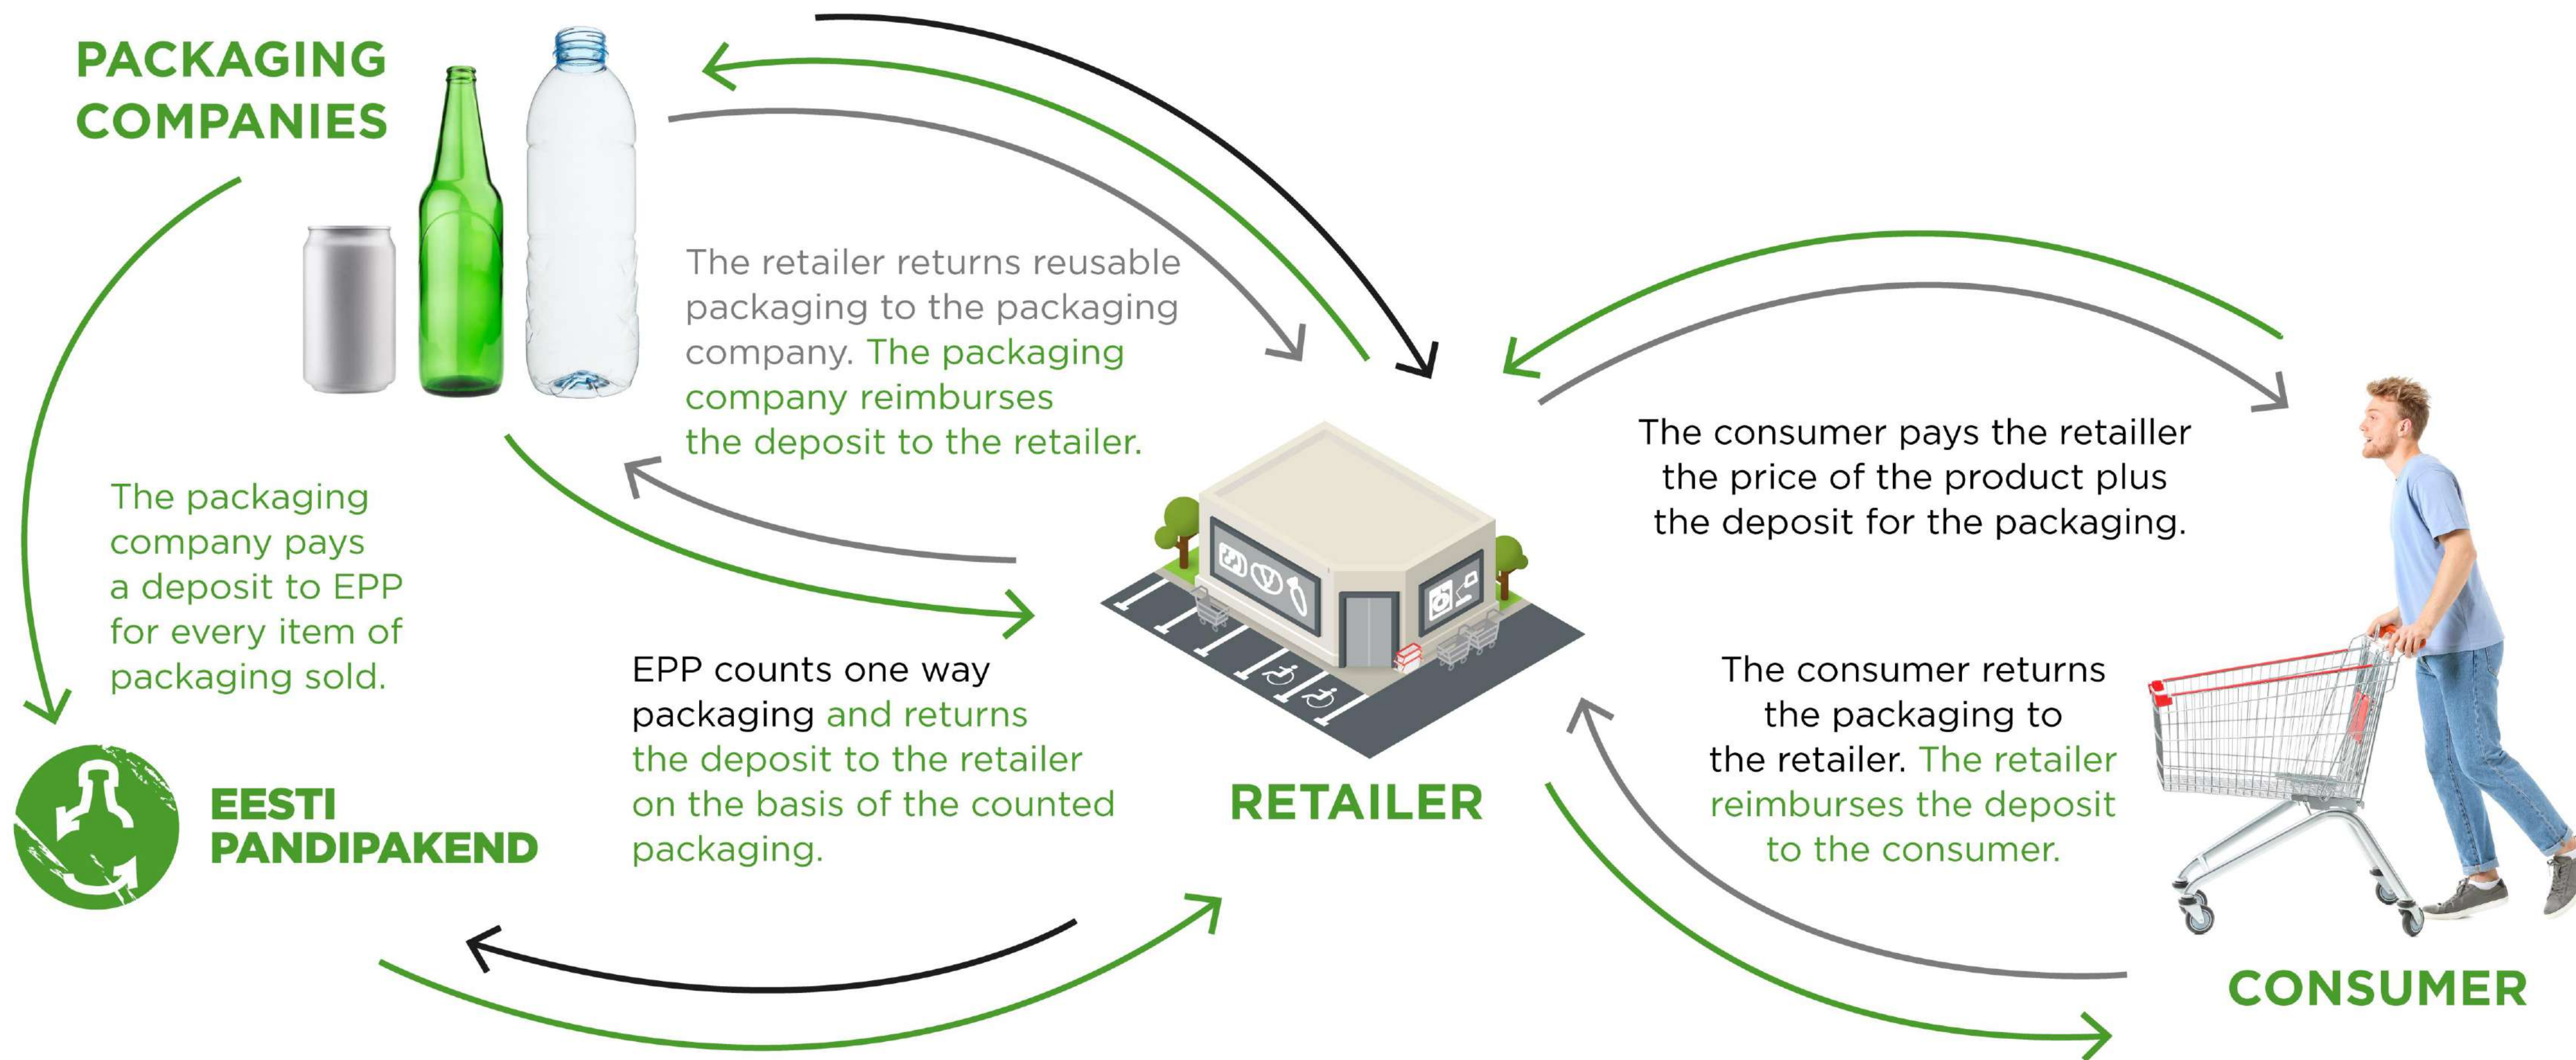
PACKAGING COMPANIES

The retailer returns reusable packaging to the packaging company. The packaging company reimburses the deposit to the retailer.

The packaging company pays a deposit to EPP for every item of packaging sold.

The consumer pays the retailler the price of the product plus the deposit for the packaging.

EPP counts one way packaging and returns the deposit to the retailer on the basis of the counted packaging.

The consumer returns the packaging to the retailer. The retailer reimburses the deposit to the consumer.

EESTI PANDIPAKEND

RETAILER

CONSUMER